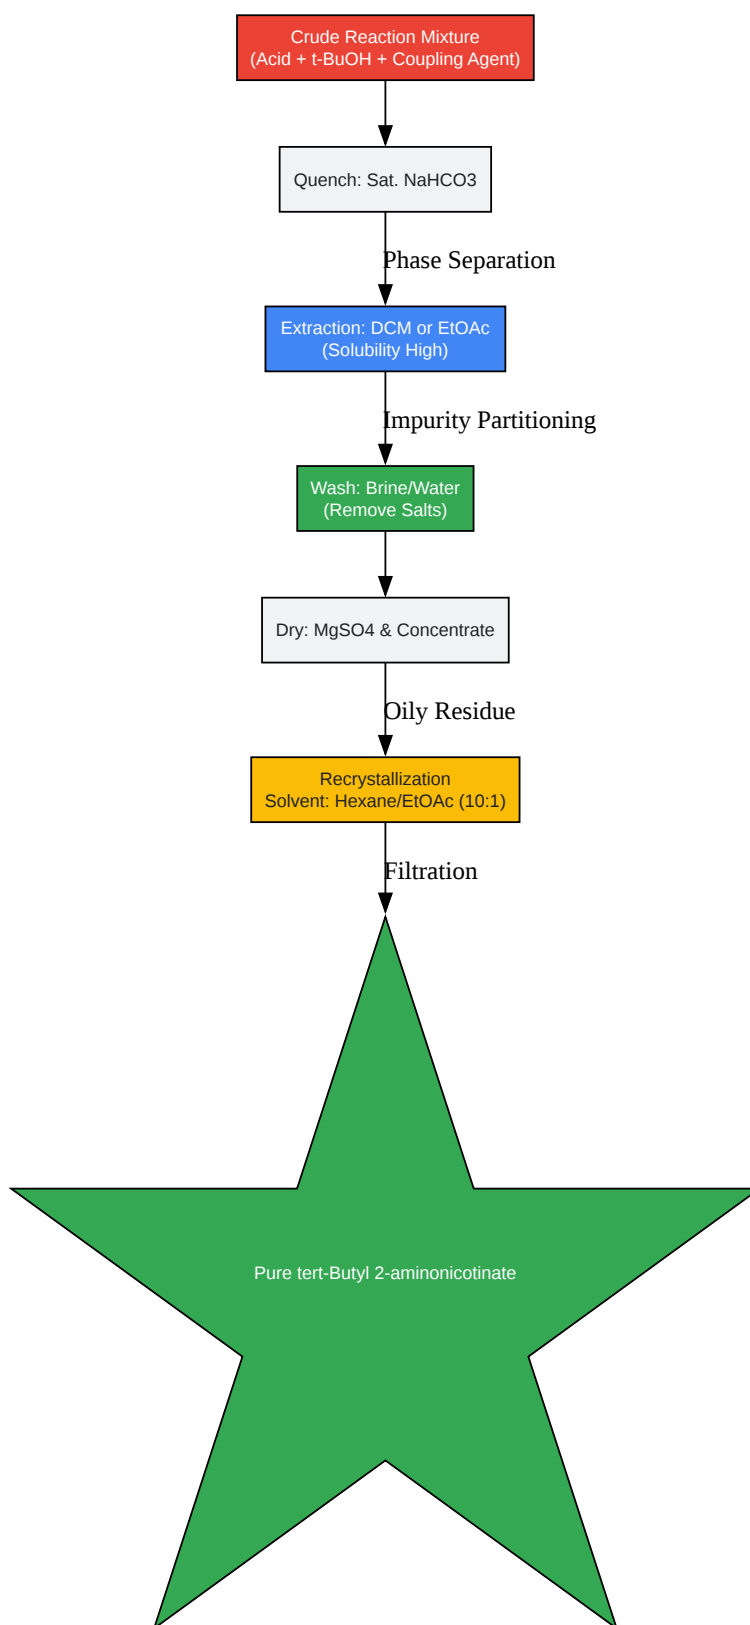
Crude Reaction Mixture
(Acid + t-BuOH + Coupling Agent)

Quench: Sat. NaHCO3

Phase Separation

Extraction: DCM or EtOAc
(Solubility High)

Impurity Partitioning

Wash: Brine/Water
(Remove Salts)

Dry: MgSO4 & Concentrate

Oily Residue

Recrystallization
Solvent: Hexane/EtOAc (10:1)

Filtration

Pure tert-Butyl 2-aminonicotinate